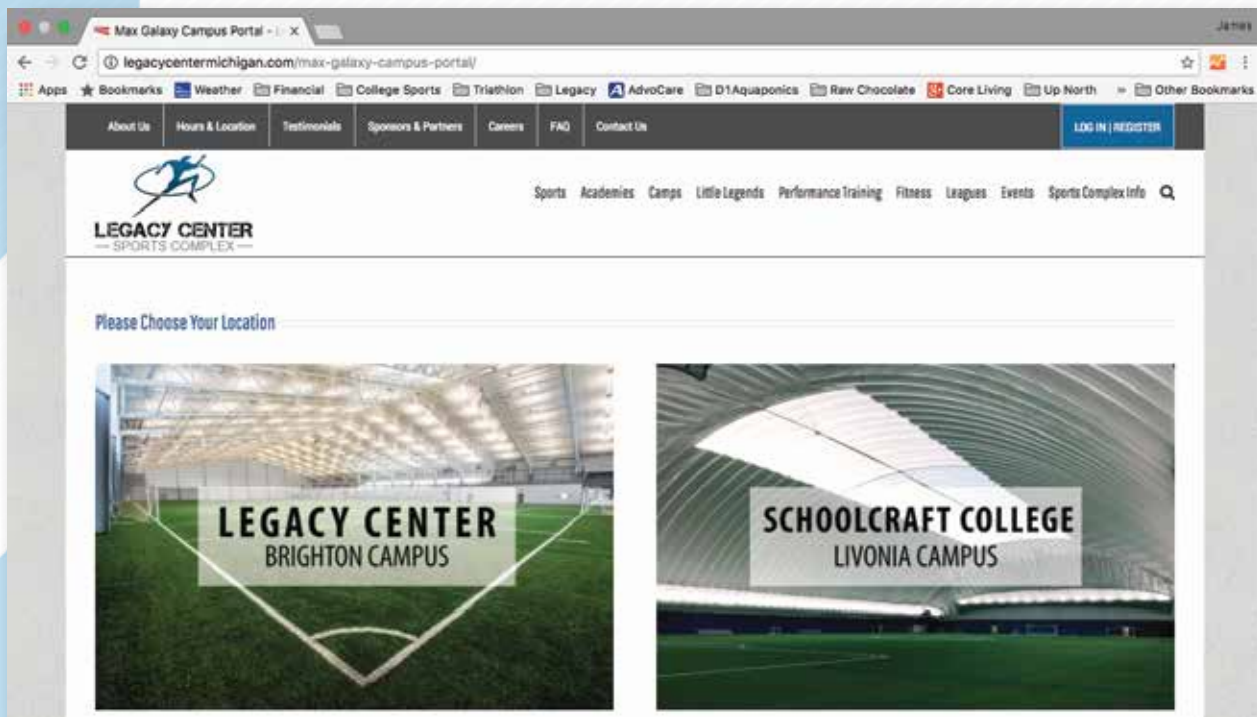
Max Galaxy Campus Portal - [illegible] ×

James

legacycentermichigan.com/max-galaxy-campus-portal/

Apps  Bookmarks  Weather  Financial  College Sports  Triathlon  Legacy  AdvoCare  D1Aquaponics  Raw Chocolate  Core Living  Up North  »  Other Bookmarks

About Us  Hours & Location  Testimonials  Sponsors & Partners  Careers  FAQ  Contact Us  LOG IN | REGISTER

LEGACY CENTER
— SPORTS COMPLEX —

Sports  Academies  Camps  Little Legends  Performance Training  Fitness  Leagues  Events  Sports Complex Info

Please Choose Your Location

LEGACY CENTER
BRIGHTON CAMPUS

SCHOOLCRAFT COLLEGE
LIVONIA CAMPUS